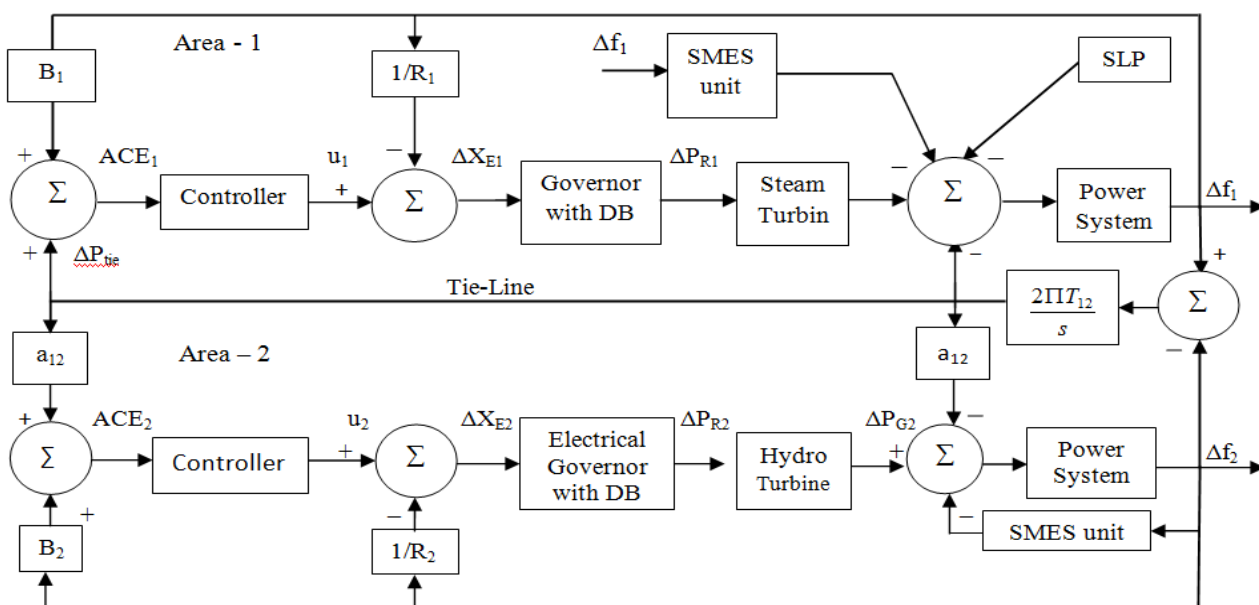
Area - 1

$B_1$

$1/R_1$

$\Delta f_1$

SMES unit

SLP

+

$ACE_1$

$u_1$

−

$\Delta X_{E1}$

$\Delta P_{R1}$

−

−

Σ

Controller

+

Σ

Governor with DB

Steam Turbin

Σ

Power System

$\Delta f_1$

+

$\Delta P_{tie}$

−

+

Tie-Line

$\frac{2\Pi T_{12}}{s}$

Σ

$a_{12}$

Area – 2

$a_{12}$

−

+

$ACE_2$

$u_2$

$\Delta X_{E2}$

$\Delta P_{R2}$

$\Delta P_{G2}$

−

Σ

Controller

+

Σ

Electrical Governor with DB

Hydro Turbine

+

Σ

Power System

$\Delta f_2$

+

−

−

SMES unit

$B_2$

$1/R_2$